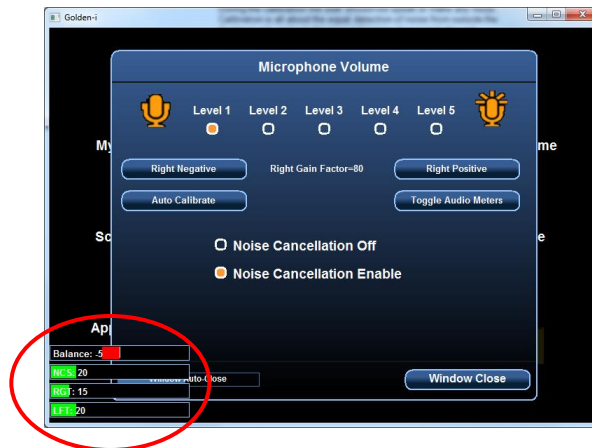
Golden-i

Microphone Volume

Level 1 Level 2 Level 3 Level 4 Level 5

My

me

Right Negative

Right Gain Factor=80

Right Positive

Auto Calibrate

Toggle Audio Meters

Sc

e

Noise Cancellation Off

Noise Cancellation Enable

Ap

Balance: -5

NCS: 20

Window Auto-Close

RGT: 15

LFT: 20

Window Close